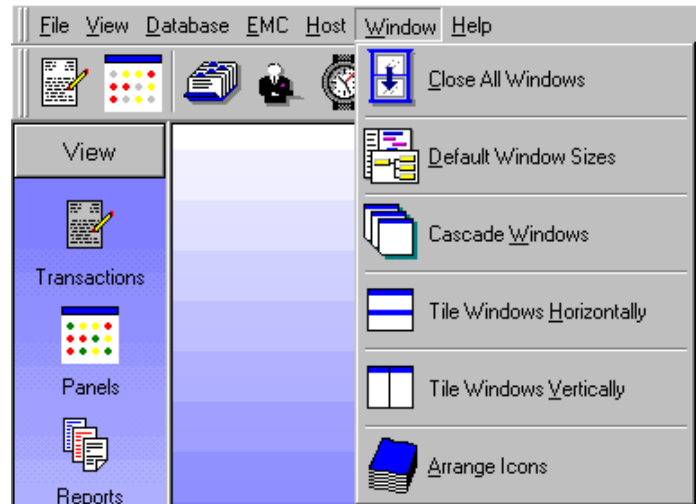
File View Database EMC Host Window Help

Close All Windows

Default Window Sizes

Cascade Windows

Tile Windows Horizontally

Tile Windows Vertically

Arrange Icons

View

Transactions

Panels

Reports